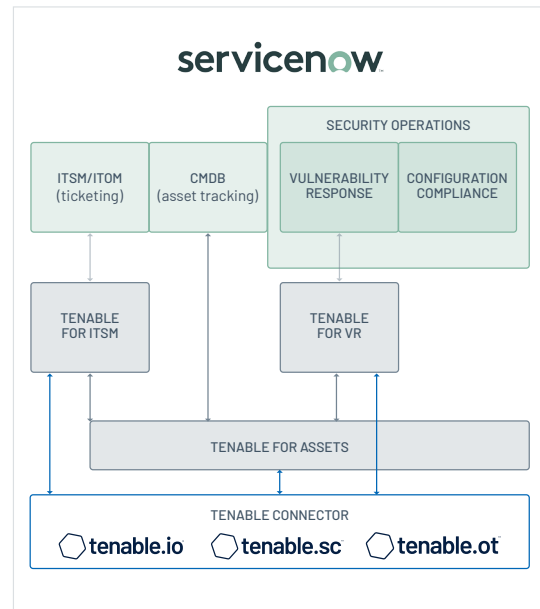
servicenow

SECURITY OPERATIONS

ITSM/ITOM (ticketing)

CMDB (asset tracking)

VULNERABILITY RESPONSE

CONFIGURATION COMPLIANCE

TENABLE FOR ITSM

TENABLE FOR VR

TENABLE FOR ASSETS

TENABLE CONNECTOR

tenable.io

tenable.sc

tenable.ot